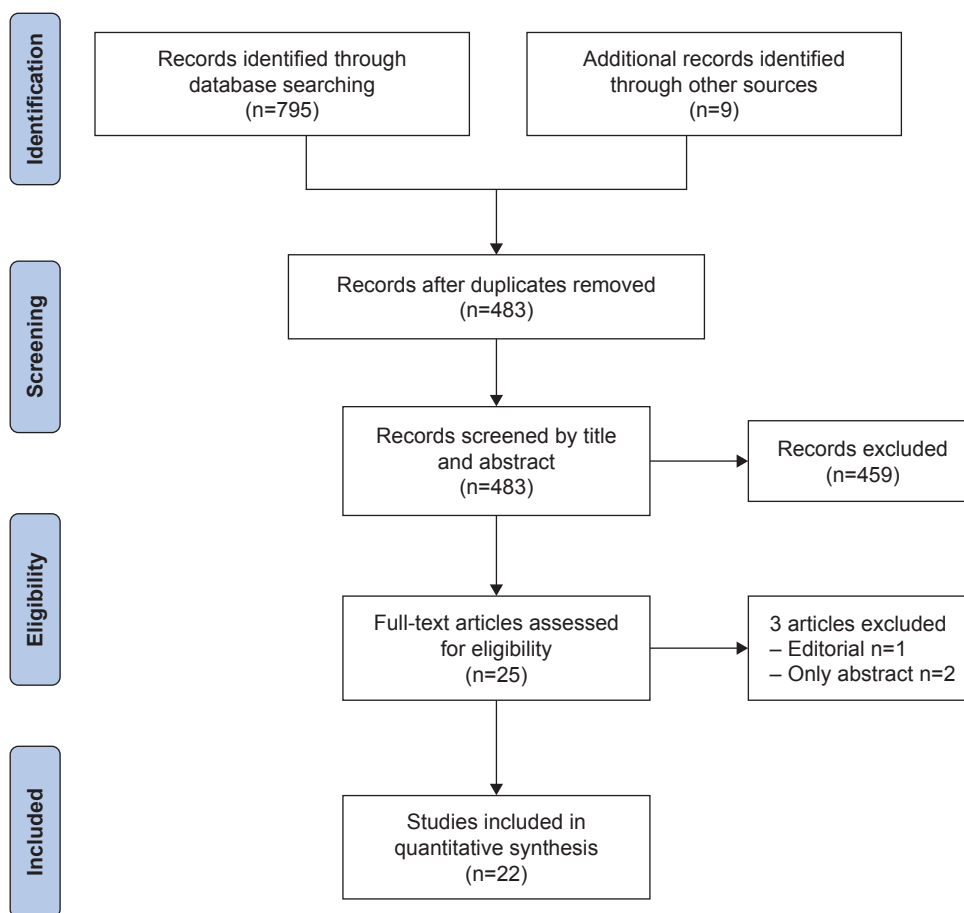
Identification

Records identified through database searching (n=795)

Additional records identified through other sources (n=9)

Screening

Records after duplicates removed (n=483)

Records screened by title and abstract (n=483)

Records excluded (n=459)

Eligibility

Full-text articles assessed for eligibility (n=25)

3 articles excluded
– Editorial n=1
– Only abstract n=2

Included

Studies included in quantitative synthesis (n=22)